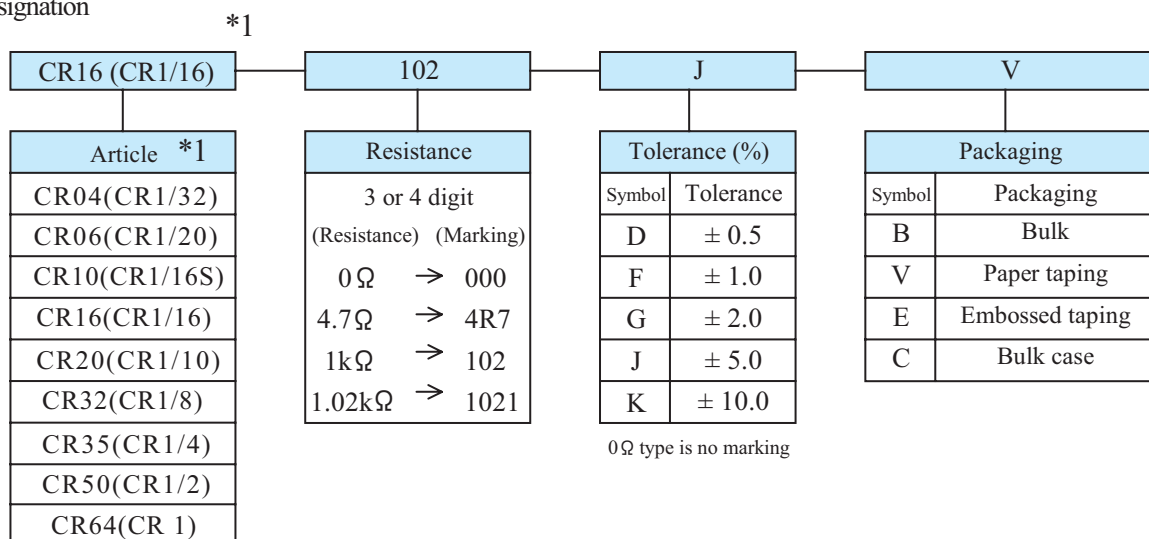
signation

*1

CR16 (CR1/16)

102

J

V

| Article *1 |
|---|
| CR04(CR1/32) |
| CR06(CR1/20) |
| CR10(CR1/16S) |
| CR16(CR1/16) |
| CR20(CR1/10) |
| CR32(CR1/8) |
| CR35(CR1/4) |
| CR50(CR1/2) |
| CR64(CR 1) |

| Resistance | |
|---|---|
| 3 or 4 digit | |
| (Resistance) | (Marking) |
| $0\Omega$ $\rightarrow$ | 000 |
| $4.7\Omega$ $\rightarrow$ | 4R7 |
| $1k\Omega$ $\rightarrow$ | 102 |
| $1.02k\Omega$ $\rightarrow$ | 1021 |

| Tolerance (%) | |
|---|---|
| Symbol | Tolerance |
| D | $\pm 0.5$ |
| F | $\pm 1.0$ |
| G | $\pm 2.0$ |
| J | $\pm 5.0$ |
| K | $\pm 10.0$ |

$0\Omega$ type is no marking

| Packaging | |
|---|---|
| Symbol | Packaging |
| B | Bulk |
| V | Paper taping |
| E | Embossed taping |
| C | Bulk case |